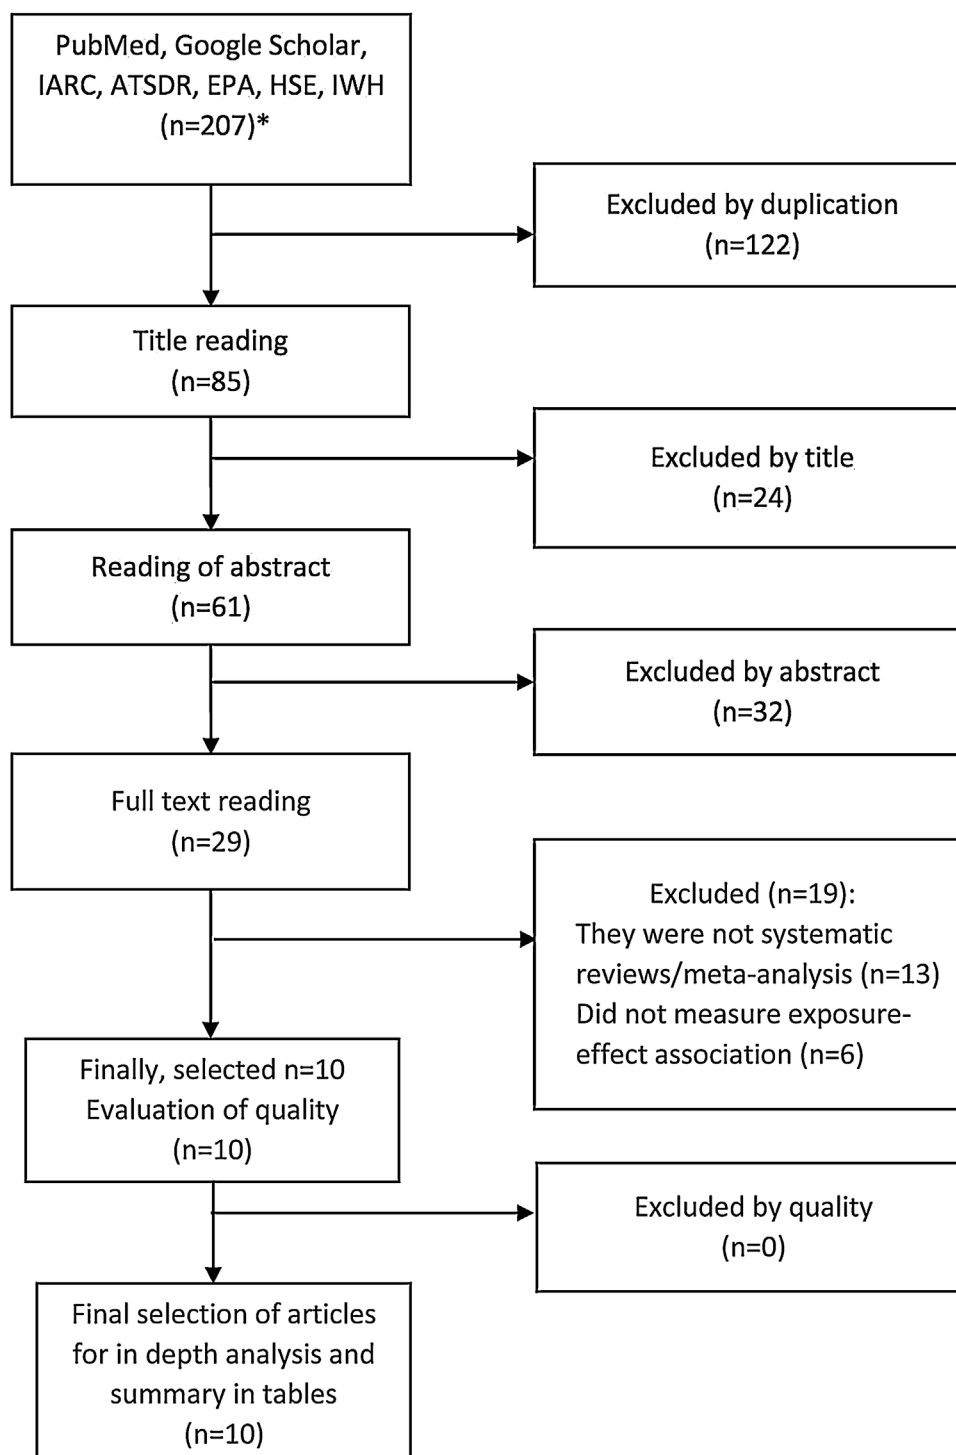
PubMed, Google Scholar, IARC, ATSDR, EPA, HSE, IWH (n=207)*

Excluded by duplication (n=122)

Title reading (n=85)

Excluded by title (n=24)

Reading of abstract (n=61)

Excluded by abstract (n=32)

Full text reading (n=29)

Excluded (n=19):
They were not systematic reviews/meta-analysis (n=13)
Did not measure exposure-effect association (n=6)

Finally, selected n=10
Evaluation of quality (n=10)

Excluded by quality (n=0)

Final selection of articles for in depth analysis and summary in tables (n=10)